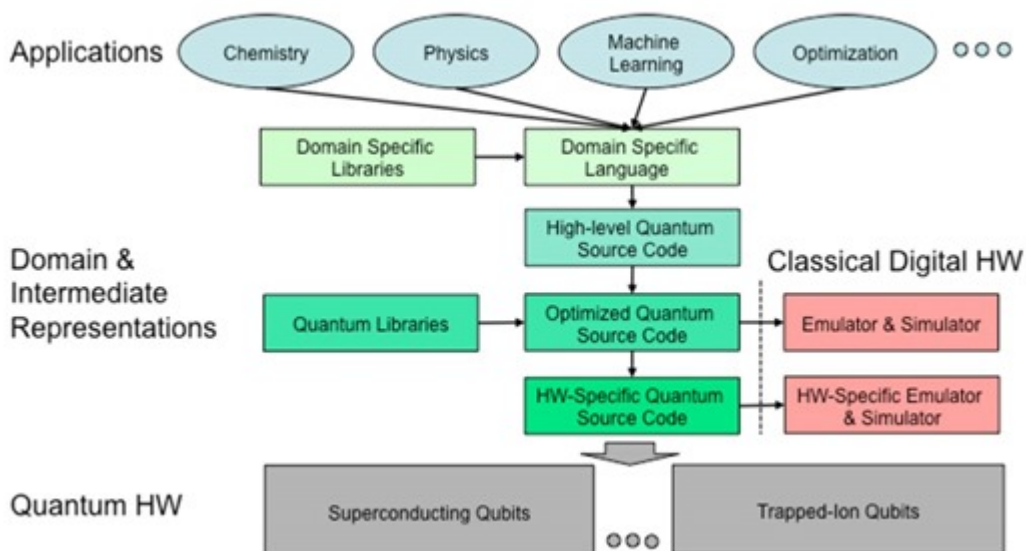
Applications

Chemistry

Physics

Machine Learning

Optimization

Domain Specific Libraries

Domain Specific Language

High-level Quantum Source Code

Domain & Intermediate Representations

Classical Digital HW

Quantum Libraries

Optimized Quantum Source Code

Emulator & Simulator

HW-Specific Quantum Source Code

HW-Specific Emulator & Simulator

Quantum HW

Superconducting Qubits

Trapped-Ion Qubits